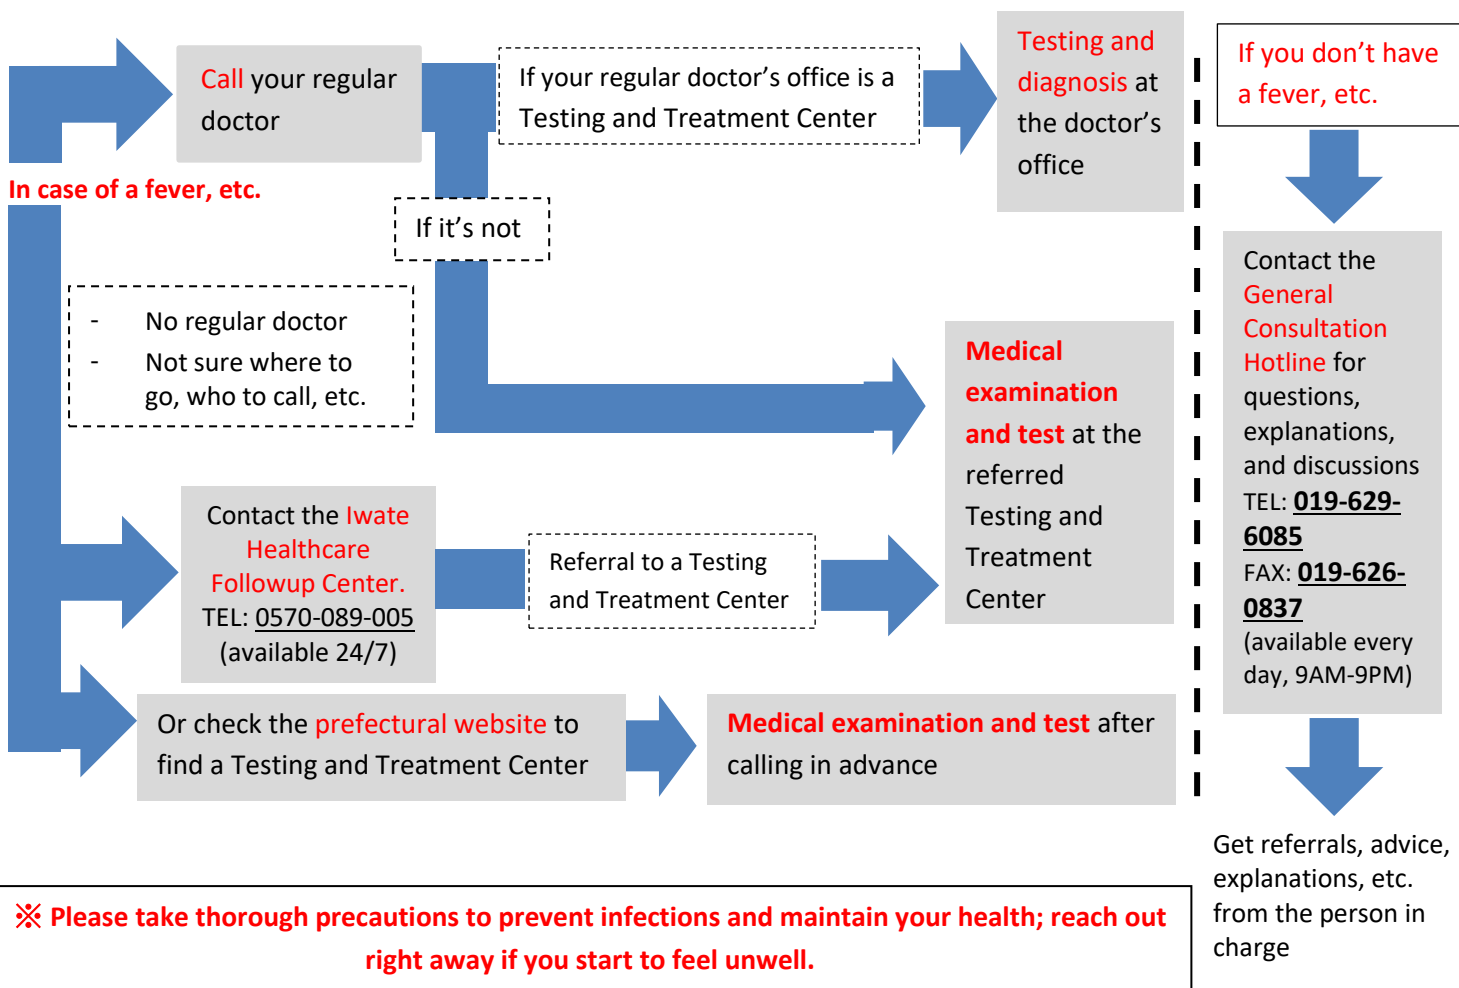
Call your regular doctor

If your regular doctor's office is a Testing and Treatment Center

Testing and diagnosis at the doctor's office

If you don't have a fever, etc.

In case of a fever, etc.

If it's not

- No regular doctor
- Not sure where to go, who to call, etc.

Medical examination and test at the referred Testing and Treatment Center

Contact the General Consultation Hotline for questions, explanations, and discussions
TEL: 019-629-6085
FAX: 019-626-0837
(available every day, 9AM-9PM)

Contact the Iwate Healthcare Followup Center.
TEL: 0570-089-005
(available 24/7)

Referral to a Testing and Treatment Center

Or check the prefectural website to find a Testing and Treatment Center

Medical examination and test after calling in advance

Get referrals, advice, explanations, etc. from the person in charge

※ Please take thorough precautions to prevent infections and maintain your health; reach out right away if you start to feel unwell.